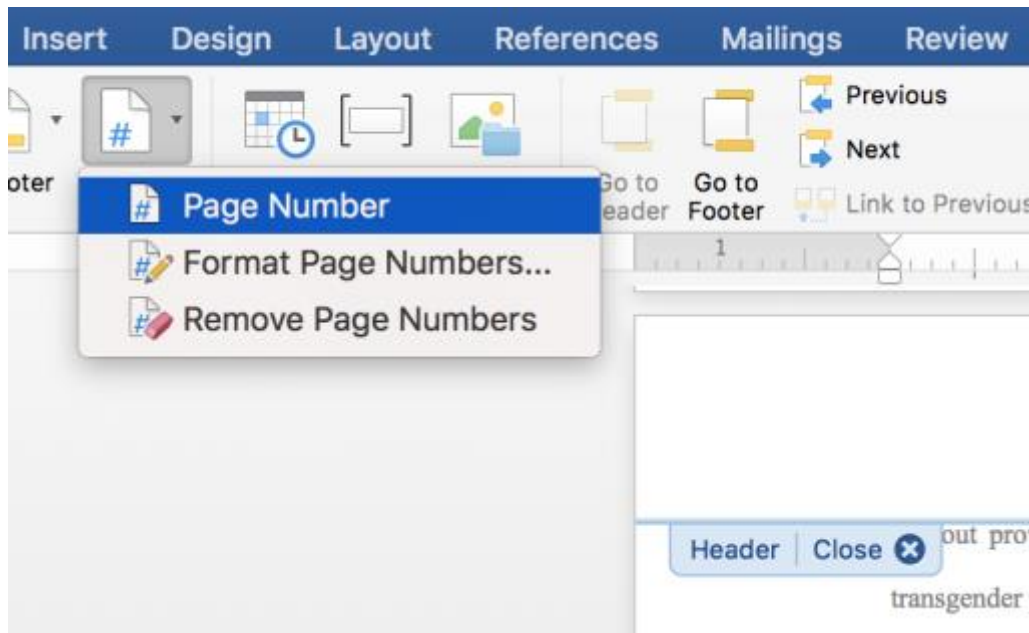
Insert Design Layout References Mailings Review

Previous

Next

oter

Page Number

Format Page Numbers...

Remove Page Numbers

Go to eader

Go to Footer

Link to Previous

1

Header | Close

out pro

transgender